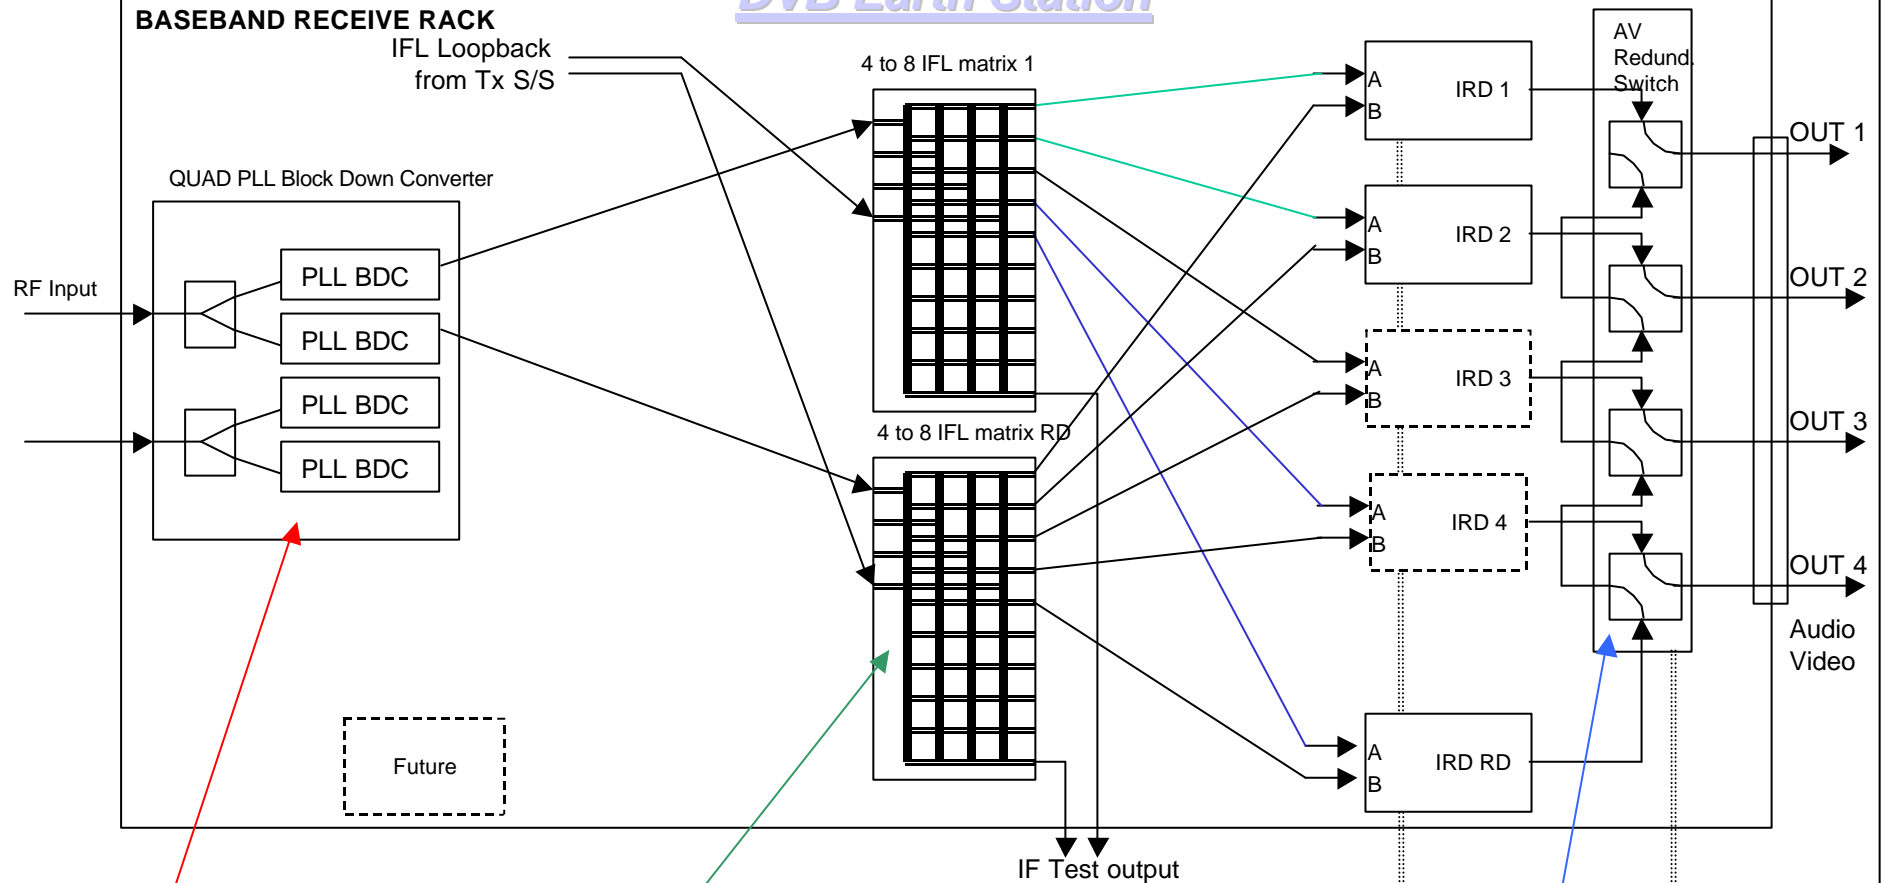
DVB Earth Station
BASEBAND RECEIVE RACK
IFL Loopback from Tx S/S
4 to 8 IFL matrix 1
AV Redund. Switch
QUAD PLL Block Down Converter
RF Input
PLL BDC
PLL BDC
PLL BDC
PLL BDC
A
B
IRD 1
A
B
IRD 2
A
B
IRD 3
A
B
IRD 4
A
B
IRD RD
OUT 1
OUT 2
OUT 3
OUT 4
Audio
Video
4 to 8 IFL matrix RD
Future
IF Test output